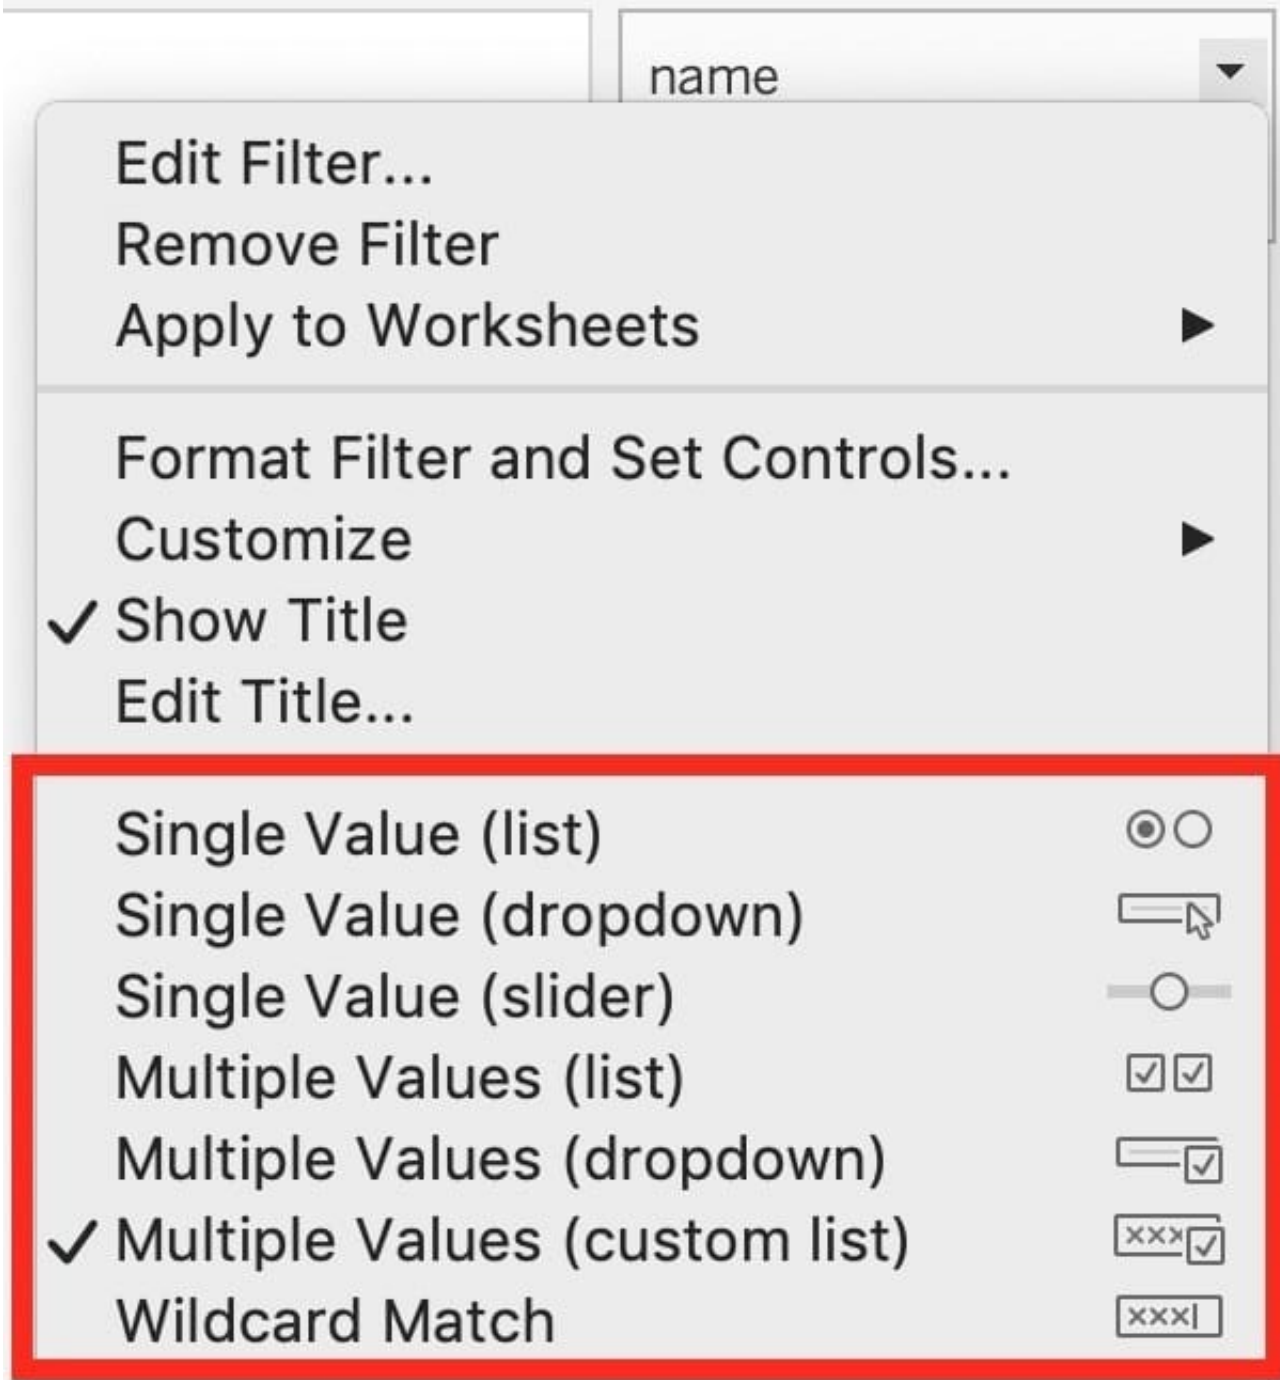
name

Edit Filter...
Remove Filter
Apply to Worksheets ▶

Format Filter and Set Controls...
Customize ▶
✓ Show Title
Edit Title...

Single Value (list)
Single Value (dropdown)
Single Value (slider)
Multiple Values (list)
Multiple Values (dropdown)
✓ Multiple Values (custom list) xxx
Wildcard Match xxx